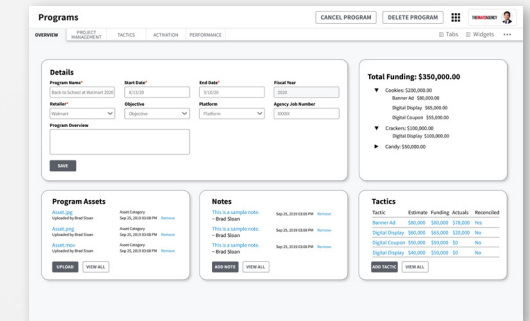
Programs

CANCEL PROGRAM DELETE PROGRAM

OVERVIEW PROJECT MANAGEMENT TACTICS ACTIVATION PERFORMANCE

Tabs Widgets

Details

Program Name* Back to School at Walmart 2020
Start Date* 5/10/20
End Date* 5/10/20
Fiscal Year 2020
Retailer* Walmart
Objective Objective
Platform Platform
Agency Job Number XXXXX
Program Overview

SAVE

Total Funding: $350,000.00

Cookies: $200,000.00
Banner Ad $80,000.00
Digital Display $65,000.00
Digital Coupon $55,000.00
Crackers: $100,000.00
Digital Display $100,000.00
Candy: $50,000.00

Program Assets

Asset.jpg
Uploaded by Brad Sloan
Asset Category
Sep 25, 2019 03:08 PM Remove

Asset.png
Uploaded by Brad Sloan
Asset Category
Sep 25, 2019 03:08 PM Remove

Asset.mov
Uploaded by Brad Sloan
Asset Category
Sep 25, 2019 03:08 PM Remove

UPLOAD VIEW ALL

Notes

This is a sample note.
– Brad Sloan
Sep 25, 2019 03:08 PM Remove

This is a sample note.
– Brad Sloan
Sep 25, 2019 03:08 PM Remove

This is a sample note.
– Brad Sloan
Sep 25, 2019 03:08 PM Remove

ADD NOTE VIEW ALL

Tactics

| Tactic | Estimate | Funding | Actuals | Reconciled |
|---|---|---|---|---|
| Banner Ad | $80,000 | $80,000 | $78,000 | No |
| Digital Display | $60,000 | $65,000 | $0 | No |
| Digital Coupon | $50,000 | $55,000 | $0 | No |
| Digital Display | $40,000 | $50,000 | $0 | No |

ADD TACTIC VIEW ALL